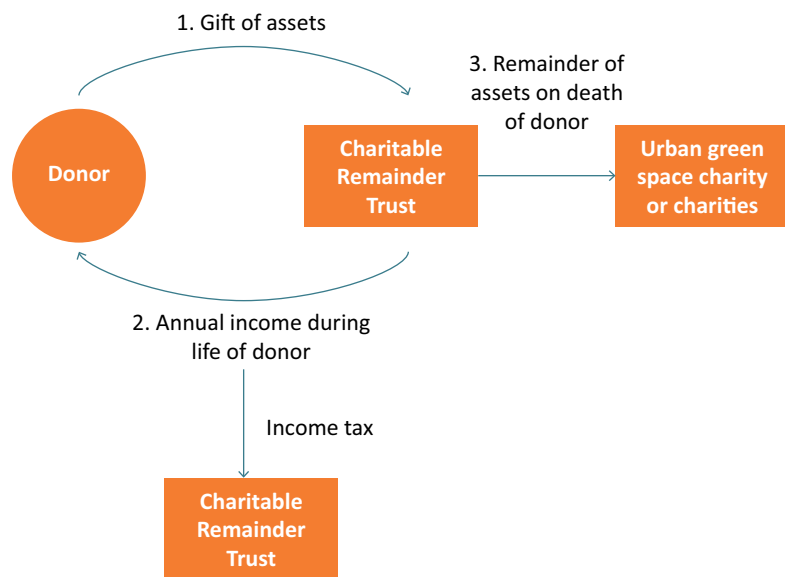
1. Gift of assets

3. Remainder of assets on death of donor

Donor

Charitable Remainder Trust

Urban green space charity or charities

2. Annual income during life of donor

Income tax

Charitable Remainder Trust